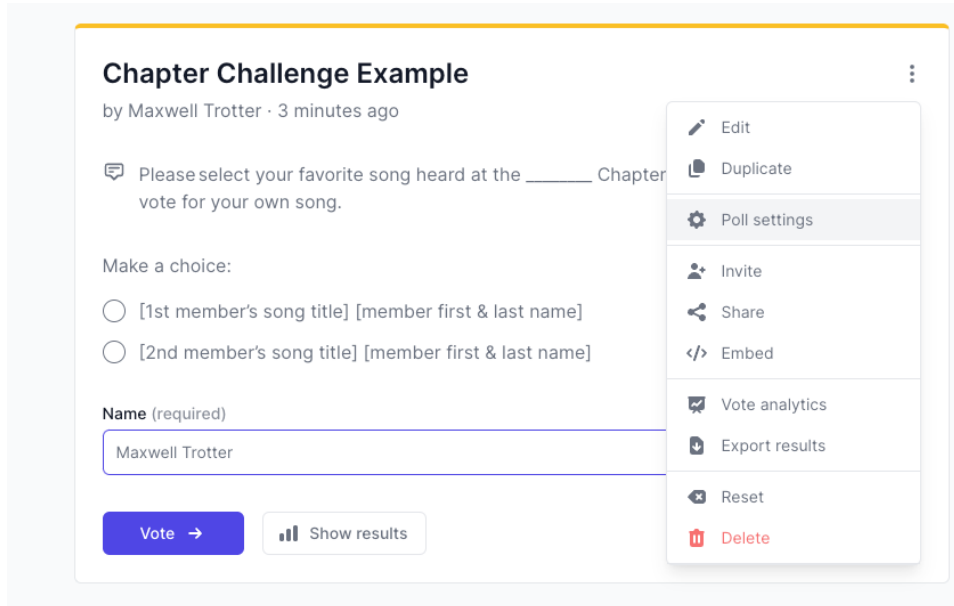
Chapter Challenge Example

by Maxwell Trotter · 3 minutes ago

Please select your favorite song heard at the _______ Chapter
vote for your own song.

Make a choice:

[1st member's song title] [member first & last name]

[2nd member's song title] [member first & last name]

Name (required)

Maxwell Trotter

Vote →

Show results

Edit
Duplicate
Poll settings
Invite
Share
Embed
Vote analytics
Export results
Reset
Delete